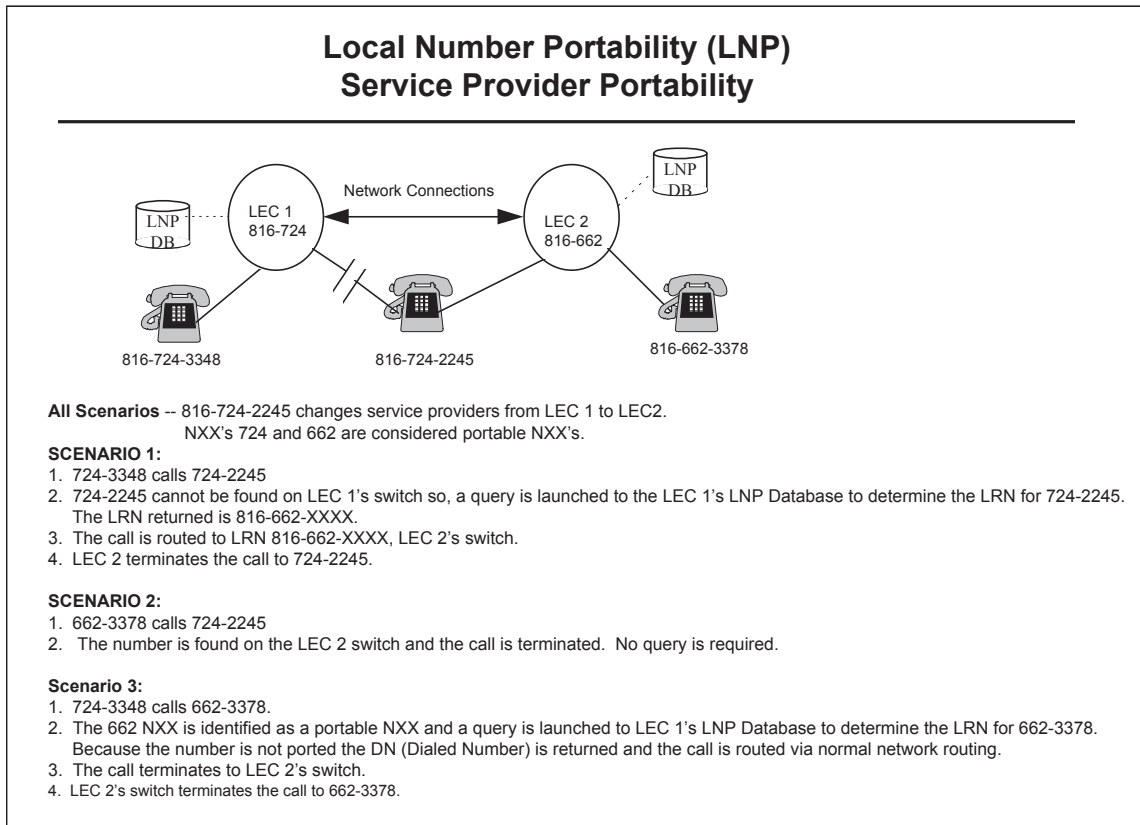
Local Number Portability (LNP)
Service Provider Portability

LNP DB

LEC 1
816-724

Network Connections

LEC 2
816-662

LNP DB

816-724-3348

816-724-2245

816-662-3378

**All Scenarios** -- 816-724-2245 changes service providers from LEC 1 to LEC2.
NXX's 724 and 662 are considered portable NXX's.

**SCENARIO 1:**
1. 724-3348 calls 724-2245
2. 724-2245 cannot be found on LEC 1's switch so, a query is launched to the LEC 1's LNP Database to determine the LRN for 724-2245. The LRN returned is 816-662-XXXX.
3. The call is routed to LRN 816-662-XXXX, LEC 2's switch.
4. LEC 2 terminates the call to 724-2245.

**SCENARIO 2:**
1. 662-3378 calls 724-2245
2. The number is found on the LEC 2 switch and the call is terminated. No query is required.

**Scenario 3:**
1. 724-3348 calls 662-3378.
2. The 662 NXX is identified as a portable NXX and a query is launched to LEC 1's LNP Database to determine the LRN for 662-3378. Because the number is not ported the DN (Dialed Number) is returned and the call is routed via normal network routing.
3. The call terminates to LEC 2's switch.
4. LEC 2's switch terminates the call to 662-3378.